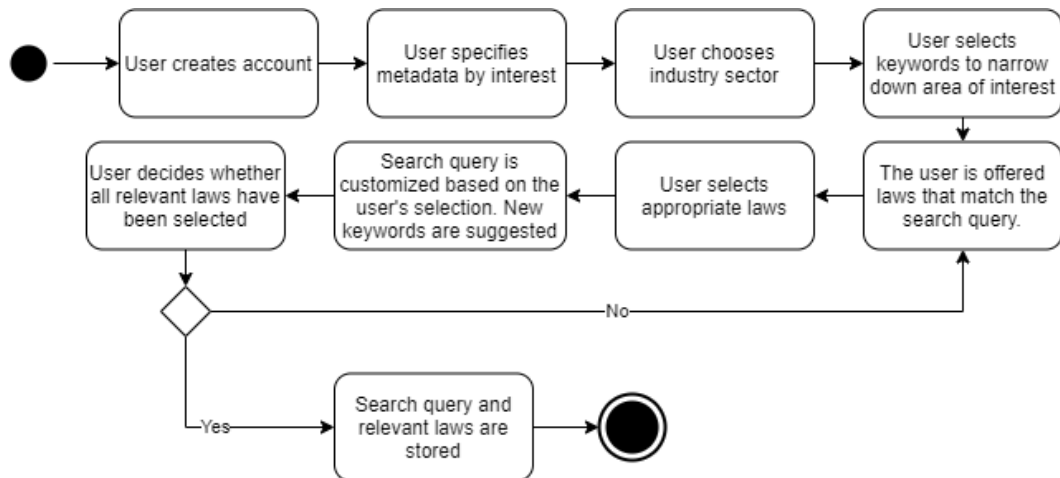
User creates account

User specifies metadata by interest

User chooses industry sector

User selects keywords to narrow down area of interest

The user is offered laws that match the search query.

User selects appropriate laws

Search query is customized based on the user's selection. New keywords are suggested

User decides whether all relevant laws have been selected

No

Yes

Search query and relevant laws are stored